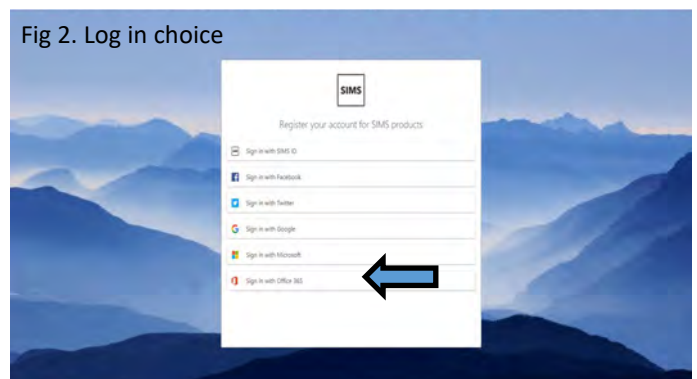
Fig 2. Log in choice

SIMS

Register your account for SIMS products

Sign in with SIMS ID

Sign in with Facebook

Sign in with Twitter

Sign in with Google

Sign in with Microsoft

Sign in with Office 365